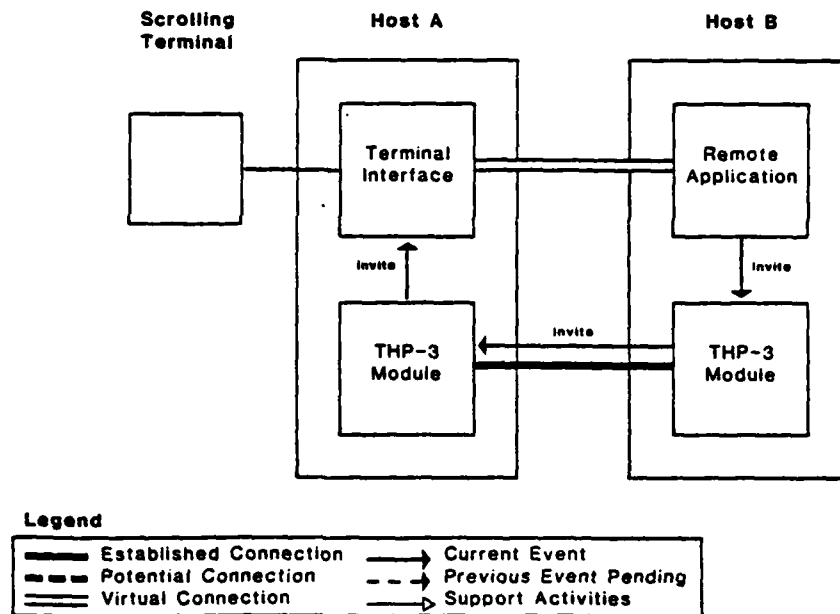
Scrolling Terminal

Host A

Host B

Terminal Interface

Remote Application

Invite

Invite

Invite

THP-3 Module

THP-3 Module

Legend

Established Connection
Potential Connection
Virtual Connection
Current Event
Previous Event Pending
Support Activities